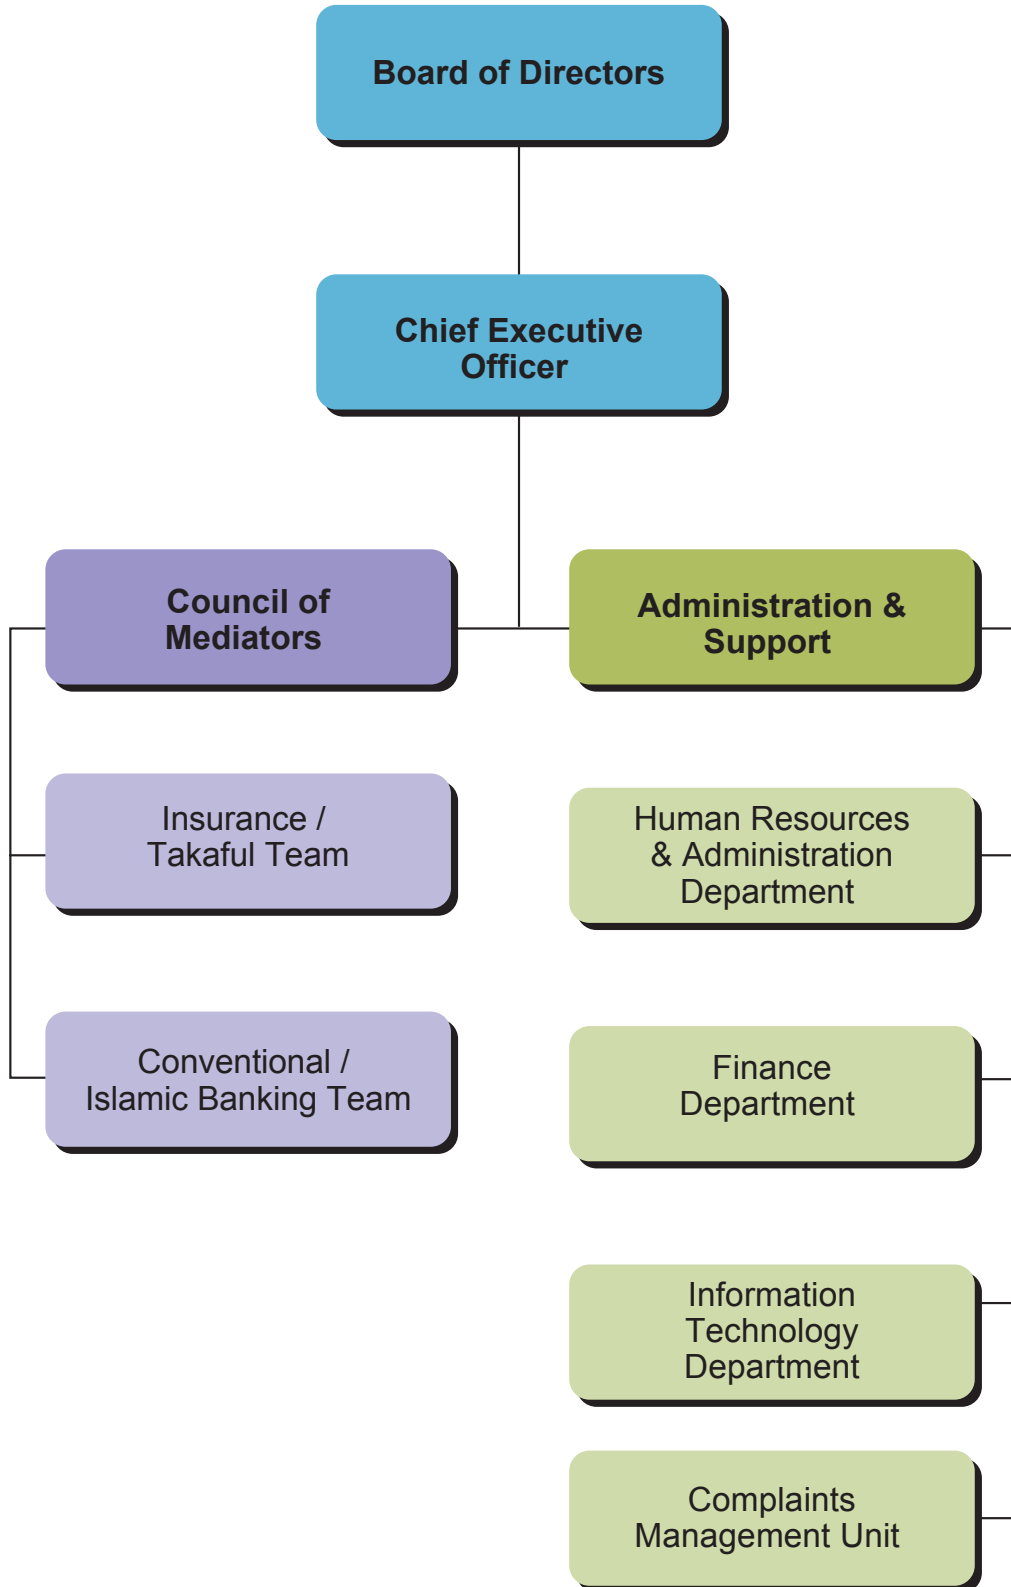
Board of Directors

Chief Executive Officer

Council of Mediators

Administration & Support

Insurance / Takaful Team

Human Resources & Administration Department

Conventional / Islamic Banking Team

Finance Department

Information Technology Department

Complaints Management Unit